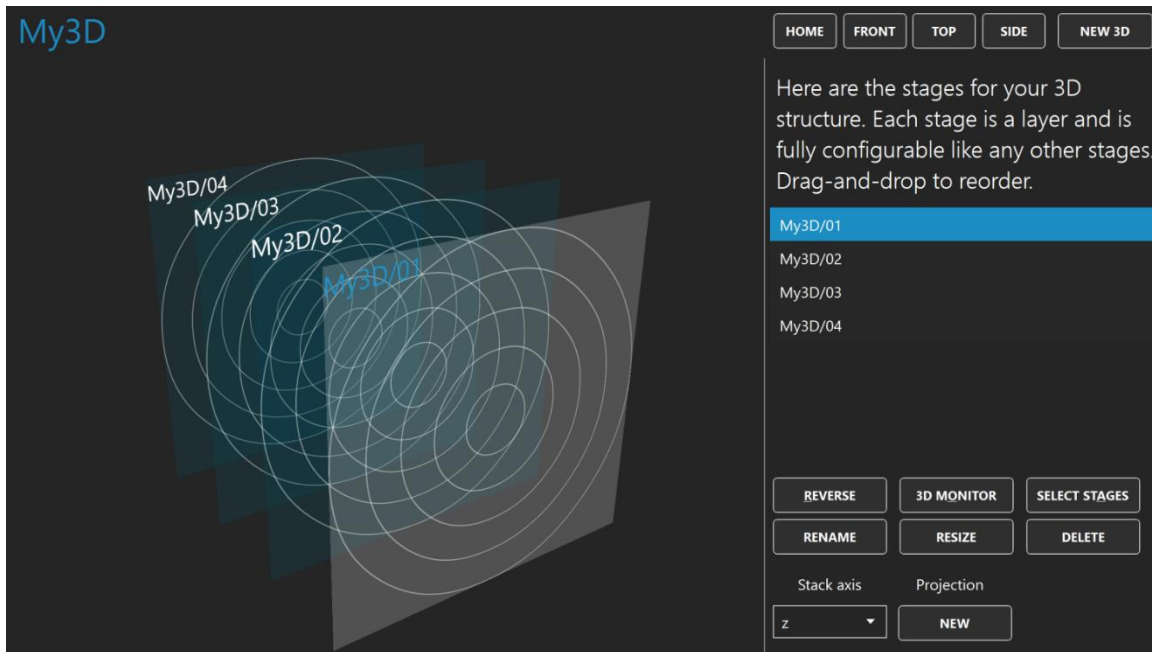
My3D

HOME FRONT TOP SIDE NEW 3D

My3D/04
My3D/03
My3D/02
My3D/01

Here are the stages for your 3D structure. Each stage is a layer and is fully configurable like any other stages. Drag-and-drop to reorder.

My3D/01
My3D/02
My3D/03
My3D/04

REVERSE 3D MONITOR SELECT STAGES
RENAME RESIZE DELETE

Stack axis Projection
z NEW